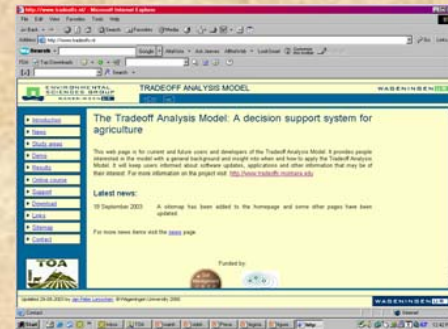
http://www.tradeoffs.nl/ - Microsoft Internet Explorer

File Edit View Favorites Tools Help

Address http://www.tradeoffs.nl/

ENVIRONMENTAL SCIENCES GROUP WAGENINGEN UR

TRADEOFF ANALYSIS MODEL

WAGENINGEN UR

Introduction
News
Study areas
Demo
Results
Online course
Support
Download
Links
Sitemap
Contact

TOA

The Tradeoff Analysis Model: A decision support system for agriculture

This web page is for current and future users and developers of the Tradeoff Analysis Model. It provides people interested in the model with a general background and insight into when and how to apply the Tradeoff Analysis Model. It will keep users informed about software updates, applications and other information that may be of their interest. For more information on the project visit: http://www.tradeoffs.montana.edu

Latest news:

19 September 2003 A sitemap has been added to the homepage and some other pages have been updated

For more news items visit the news page

Funded by:

Updated 29-09-2003 by Jan Peter Lesschen, © Wageningen University 2003

WAGENINGEN UR

Done

Internet

Start